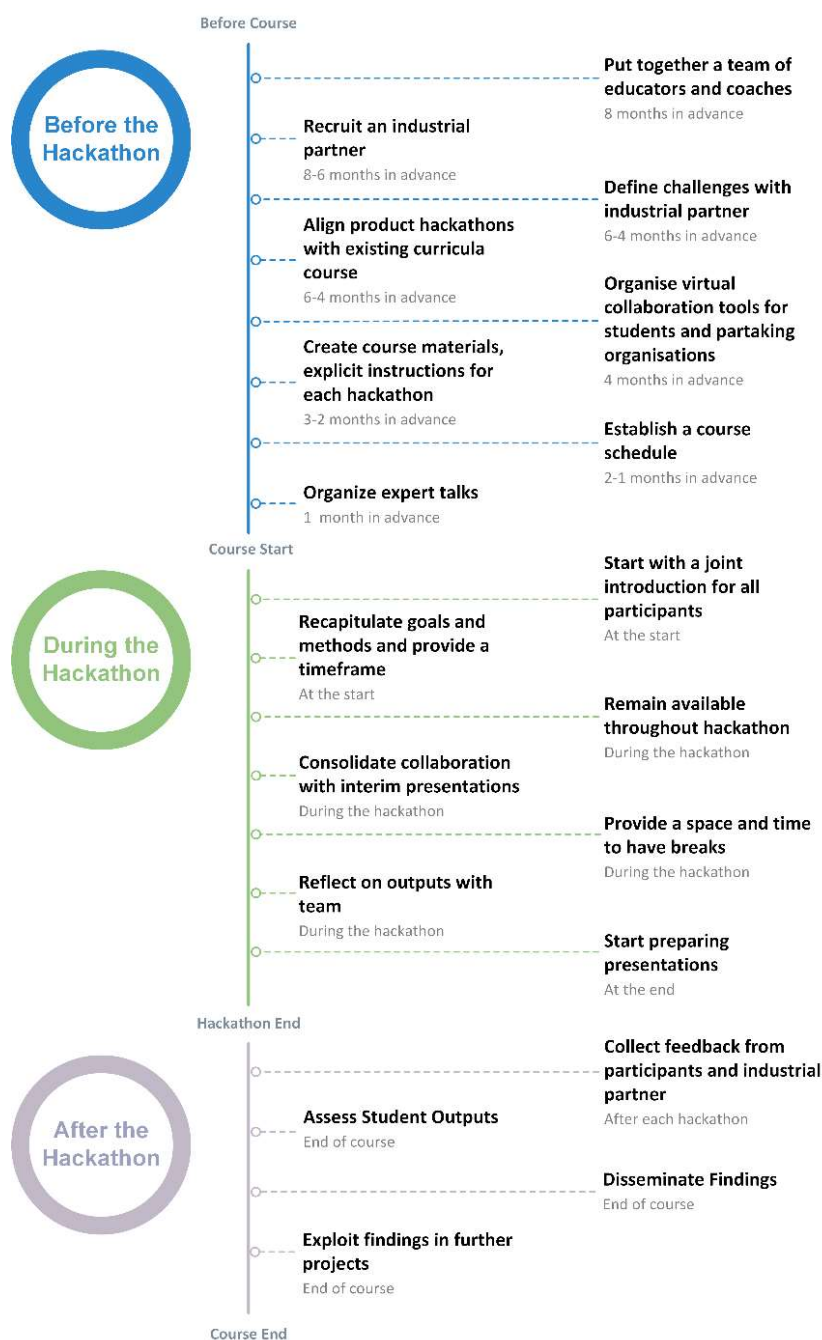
Before Course

Before the Hackathon

Put together a team of educators and coaches
8 months in advance

Recruit an industrial partner
8-6 months in advance

Define challenges with industrial partner
6-4 months in advance

Align product hackathons with existing curricula course
6-4 months in advance

Organise virtual collaboration tools for students and partaking organisations
4 months in advance

Create course materials, explicit instructions for each hackathon
3-2 months in advance

Establish a course schedule
2-1 months in advance

Organize expert talks
1 month in advance

Course Start

During the Hackathon

Start with a joint introduction for all participants
At the start

Recapitulate goals and methods and provide a timeframe
At the start

Remain available throughout hackathon
During the hackathon

Consolidate collaboration with interim presentations
During the hackathon

Provide a space and time to have breaks
During the hackathon

Reflect on outputs with team
During the hackathon

Start preparing presentations
At the end

Hackathon End

After the Hackathon

Collect feedback from participants and industrial partner
After each hackathon

Assess Student Outputs
End of course

Disseminate Findings
End of course

Exploit findings in further projects
End of course

Course End